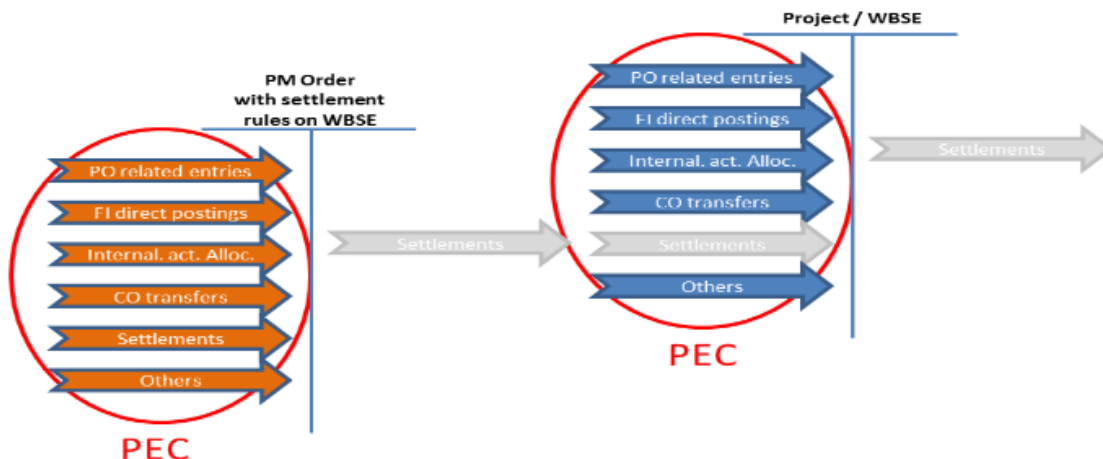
PM Order
with settlement
rules on WBSE

PO related entries
FI direct postings
Internal. act. Alloc.
CO transfers
Settlements
Others

PEC

Settlements

Project / WBSE

PO related entries
FI direct postings
Internal. act. Alloc.
CO transfers
Settlements
Others

PEC

Settlements